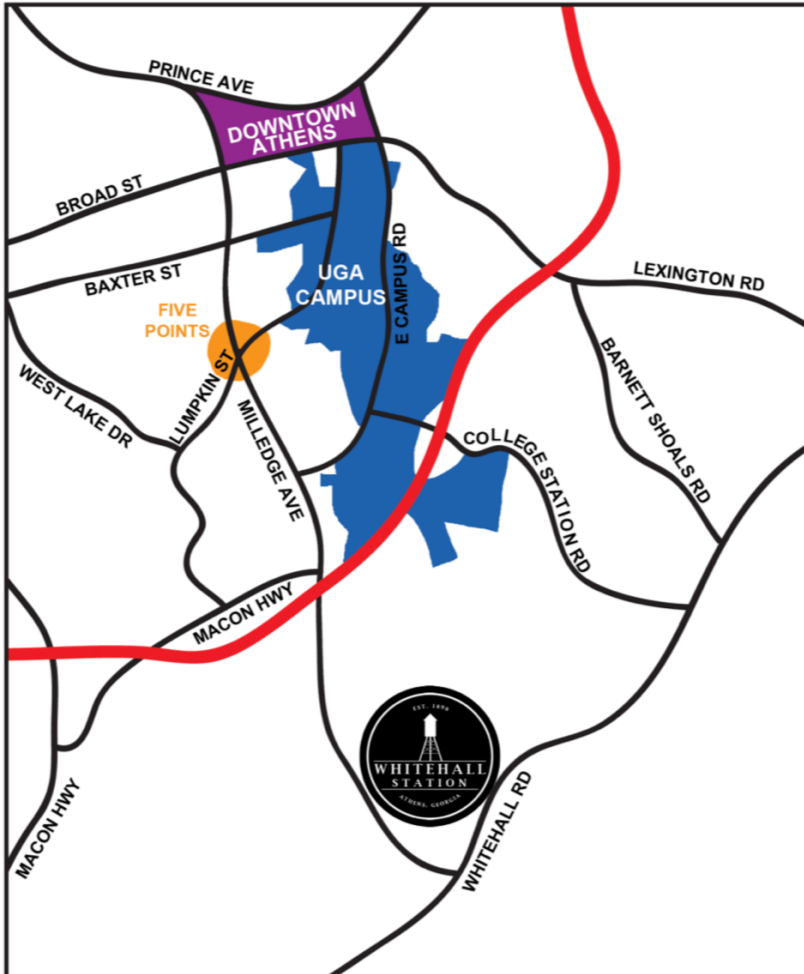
PRINCE AVE
DOWNTOWN ATHENS
BROAD ST
BAXTER ST
UGA CAMPUS
E CAMPUS RD
LEXINGTON RD
FIVE POINTS
WEST LAKE DR
LUMPKIN ST
MILLEDGE AVE
BARNETT SHOALS RD
COLLEGE STATION RD
MACON HWY
EST. 1896
WHITEHALL STATION
ATHENS, GEORGIA
MACON HWY
WHITEHALL RD